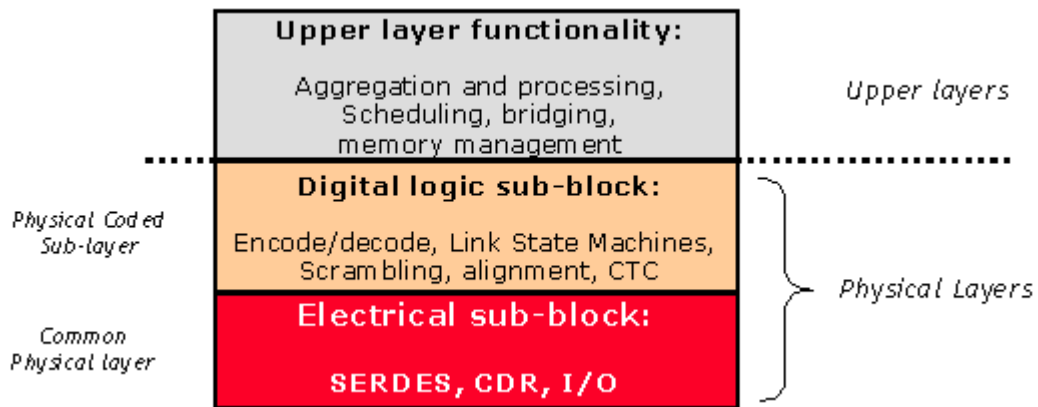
Upper layer functionality:

Aggregation and processing, Scheduling, bridging, memory management

Upper layers

Physical Coded Sub-layer

Digital logic sub-block:

Encode/decode, Link State Machines, Scrambling, alignment, CTC

Physical Layers

Common Physical layer

Electrical sub-block:

SERDES, CDR, I/O